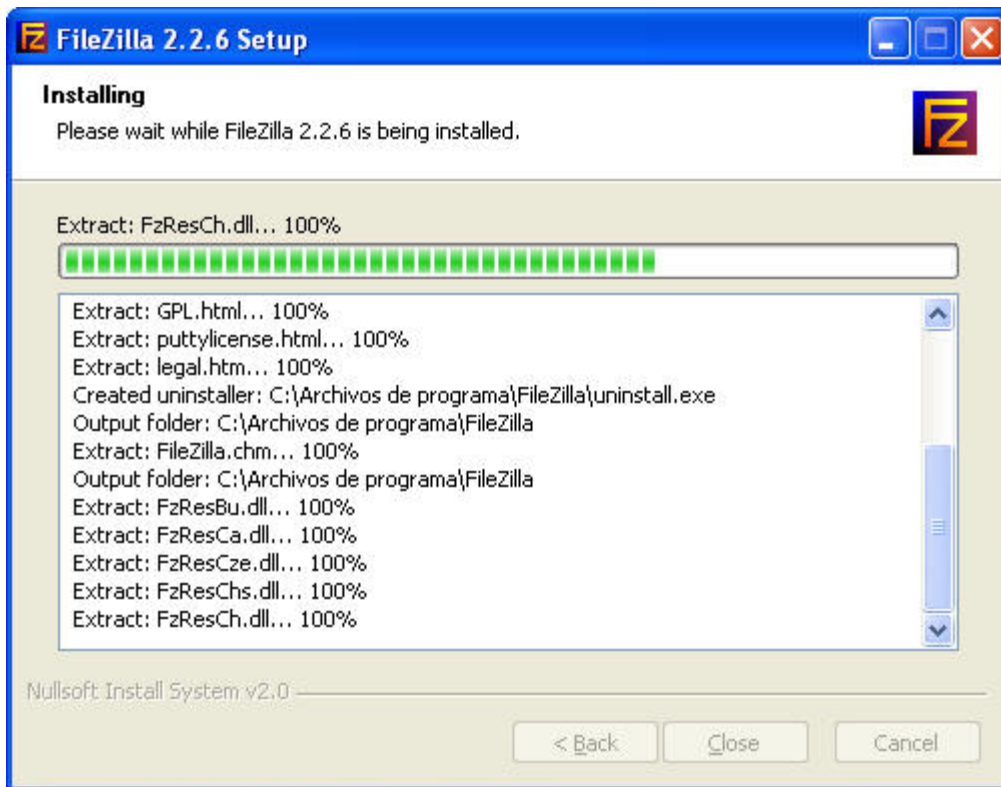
FileZilla 2.2.6 Setup

Installing
Please wait while FileZilla 2.2.6 is being installed.

Extract: FzResCh.dll... 100%

Extract: GPL.html... 100%
Extract: puttylicense.html... 100%
Extract: legal.htm... 100%
Created uninstaller: C:\Archivos de programa\FileZilla\uninstall.exe
Output folder: C:\Archivos de programa\FileZilla
Extract: FileZilla.chm... 100%
Output folder: C:\Archivos de programa\FileZilla
Extract: FzResBu.dll... 100%
Extract: FzResCa.dll... 100%
Extract: FzResCze.dll... 100%
Extract: FzResChs.dll... 100%
Extract: FzResCh.dll... 100%

Nullsoft Install System v2.0

< Back
Close
Cancel